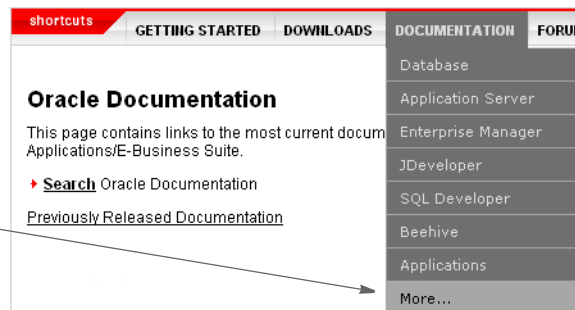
shortcuts GETTING STARTED DOWNLOADS DOCUMENTATION FORU

Oracle Documentation

This page contains links to the most current docum Applications/E-Business Suite.

Search Oracle Documentation

Previously Released Documentation

Database
Application Server
Enterprise Manager
JDeveloper
SQL Developer
Beehive
Applications
More...